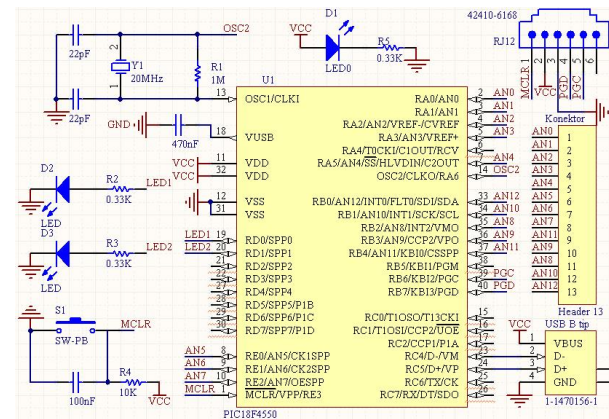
OSC2
22pF
2
Y1
20MHz
1
R1
1M
13
22pF
GND
470nF
18
VCC
11
VDD
VCC
32
VDD
12
VSS
31
VSS
D2
R2
0.33K
LED1
LED
D3
R3
0.33K
LED2
LED
LED1 19
LED2 20
21
22
27
28
29
30
S1
SW-PB
MCLR
AN5 8
AN6 9
AN7 10
MCLR 1
100nF
R4
10K
VCC
PIC18F4550
VCC
D1
LED0
R5
0.33K
U1
OSC1/CLKI
VUSB
VDD
VDD
VSS
VSS
RD0/SPP0
RD1/SPP1
RD2/SPP2
RD3/SPP3
RD4/SPP4
RD5/SPP5/P1B
RD6/SPP6/P1C
RD7/SPP7/P1D
RE0/AN5/CK1SPP
RE1/AN6/CK2SPP
RE2/AN7/OESPP
MCLR/VPP/RE3
RA0/AN0
RA1/AN1
RA2/AN2/VREF-/CVREF
RA3/AN3/VREF+
RA4/T0CKI/C1OUT/RCV
RA5/AN4/SS/HLVDIN/C2OUT
OSC2/CLKO/RA6
RB0/AN12/INT0/FLT0/SDI/SDA
RB1/AN10/INT1/SCK/SCL
RB2/AN8/INT2/VMO
RB3/AN9/CCP2/VPO
RB4/AN11/KBI0/CSSPP
RB5/KBI1/PGM
RB6/KBI2/PGC
RB7/KBI3/PGD
RC0/T1OSO/T13CKI
RC1/T1OSI/CCP2/UOE
RC2/CCP1/P1A
RC4/D-/VM
RC5/D+/VP
RC6/TX/CK
RC7/RX/DT/SDO
2 AN0
3 AN1
4 AN2
5 AN3
6 AN4
7
14
33 AN12
34 AN10
35 AN8
36 AN9
37 AN11
38
39 PGC
40 PGD
15
16
17
23
24
25
26
42410-6168
RJ12
MCLR 1
VCC
PGD
PGC
Konektor
AN0 1
AN1 2
AN2 3
AN3 4
AN4 5
AN5 6
AN6 7
AN7 8
AN11 9
AN9 10
AN8 11
AN10 12
AN12 13
Header 13
VCC
USB B tip
VBUS
D-
D+
GND
1-1470156-1